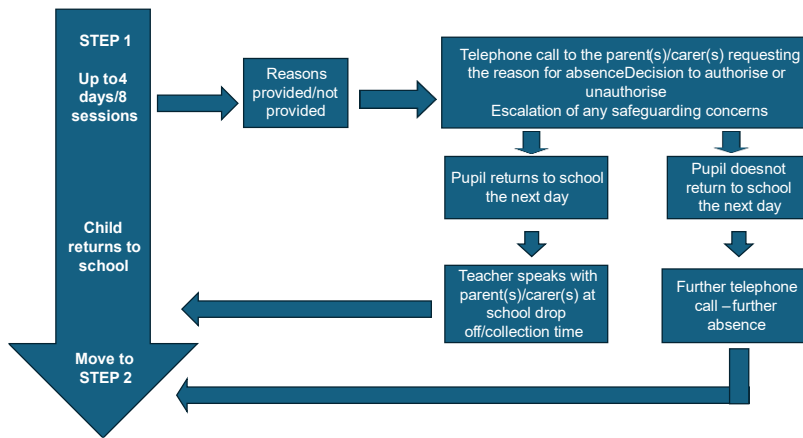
STEP 1

Up to4 days/8 sessions

Child returns to school

Move to STEP 2

Reasons provided/not provided

Telephone call to the parent(s)/carer(s) requesting the reason for absenceDecision to authorise or unauthorise
Escalation of any safeguarding concerns

Pupil returns to school the next day

Pupil doesnot return to school the next day

Teacher speaks with parent(s)/carer(s) at school drop off/collection time

Further telephone call –further absence